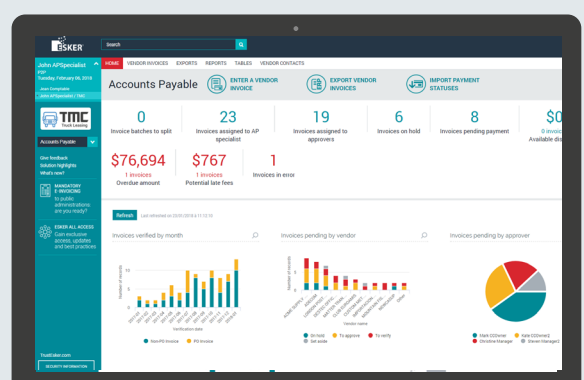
ESKER

Search

John APSpecialist
Tuesday, February 06, 2018

Jean Compliable
John APSpecialist | TMC

TMC
Truck Leasing

Accounts Payable

Give feedback
Solution highlights
What's new?

MANDATORY E-INVOICING
to public administrations: are you ready?

ESKER ALL ACCESS
Gain exclusive access, updates and best practices

TrustEsker.com
SECURITY INFORMATION

HOME VENDOR INVOICES EXPORTS REPORTS TABLES VENDOR CONTACTS

Accounts Payable

ENTER A VENDOR INVOICE

EXPORT VENDOR INVOICES

IMPORT PAYMENT STATUSES

0
Invoice batches to split

23
Invoices assigned to AP specialist

19
Invoices assigned to approvers

6
Invoices on hold

8
Invoices pending payment

$0
0 invoice
Available dis

$76,694
1 invoices
Overdue amount

$767
1 invoices
Potential late fees

1
Invoices in error

Refresh

Invoices verified by month

Invoices pending by vendor

Invoices pending by approver

Verification date

Non-PO invoice PO invoice

Vendor name

On hold To approve To verify Set aside

Mark COOwner Kate COOwner2 Christine Manager Steven Manager2